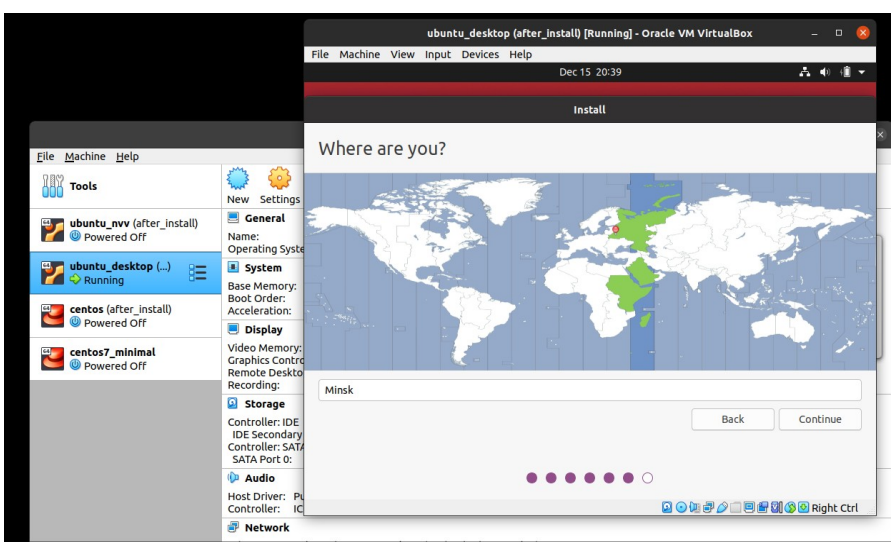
ubuntu_desktop (after_install) [Running] - Oracle VM VirtualBox

File Machine View Input Devices Help

Dec 15 20:39

Install

Where are you?

Minsk

Back Continue

Right Ctrl

File Machine Help

Tools

New Settings

ubuntu_nvv (after_install)
Powered Off

ubuntu_desktop (...)
Running

centos (after_install)
Powered Off

centos7_minimal
Powered Off

General
Name:
Operating Syste

System
Base Memory:
Boot Order:
Acceleration:

Display
Video Memory:
Graphics Contro
Remote Deskto
Recording:

Storage
Controller: IDE
IDE Secondary
Controller: SATA
SATA Port 0:

Audio
Host Driver: Pu
Controller: IC

Network